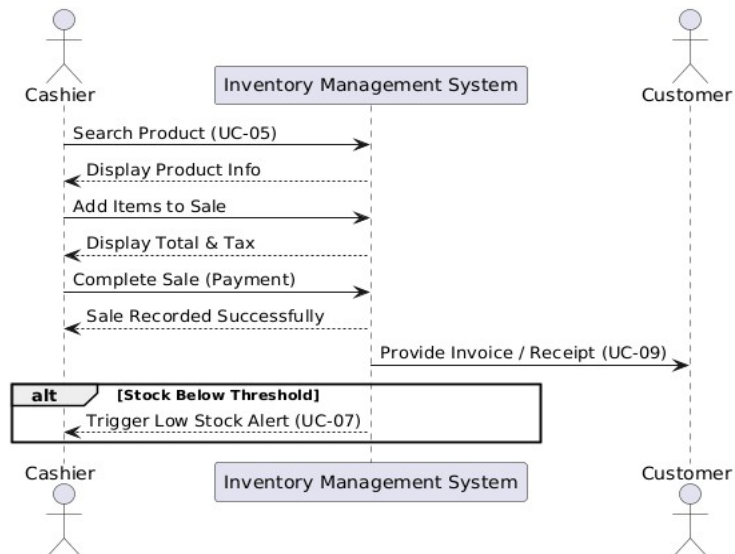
Cashier

Inventory Management System

Customer

Search Product (UC-05)

Display Product Info

Add Items to Sale

Display Total & Tax

Complete Sale (Payment)

Sale Recorded Successfully

Provide Invoice / Receipt (UC-09)

alt [Stock Below Threshold]

Trigger Low Stock Alert (UC-07)

Cashier

Inventory Management System

Customer